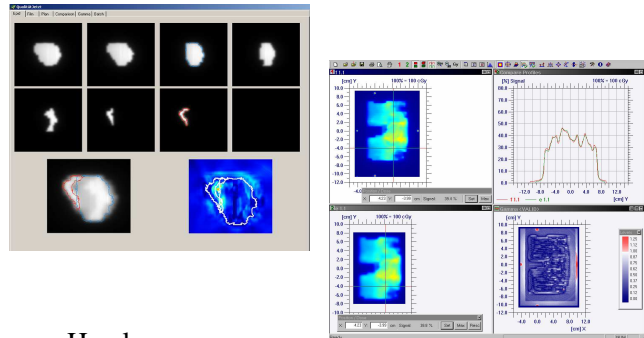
DQualityCheck

Ref File Plan Comparison Gamma Batch

1.1

[cm] Y 100% = 100 cGy

10.0
8.0
6.0
4.0
2.0
0.0
-2.0
-4.0
-6.0
-8.0
-10.0
-12.0

-4.0 0.0 4.0 [cm] X

Compare Profiles

[%] Signal 100% = 100 cGy

100.0
90.0
80.0
70.0
60.0
50.0
40.0
30.0
20.0
10.0
0.0

-12.0 -8.0 -4.0 0.0 4.0 8.0 12.0 [cm] Y

1.1 o 1.1

Set Max

[cm] Y 100% = 100 cGy

10.0
8.0
6.0
4.0
2.0
0.0
-2.0
-4.0
-6.0
-8.0
-10.0
-12.0

-4.0 0.0 4.0 [cm] X

Set Max Recs

[cm] Y

10.0
8.0
6.0
4.0
2.0
0.0
-2.0
-4.0
-6.0
-8.0
-10.0
-12.0

-4.0 0.0 4.0 [cm] X

1.25
1.12
1.00
0.87
0.75
0.62
0.50
0.37
0.25
0.12
0.00

H d